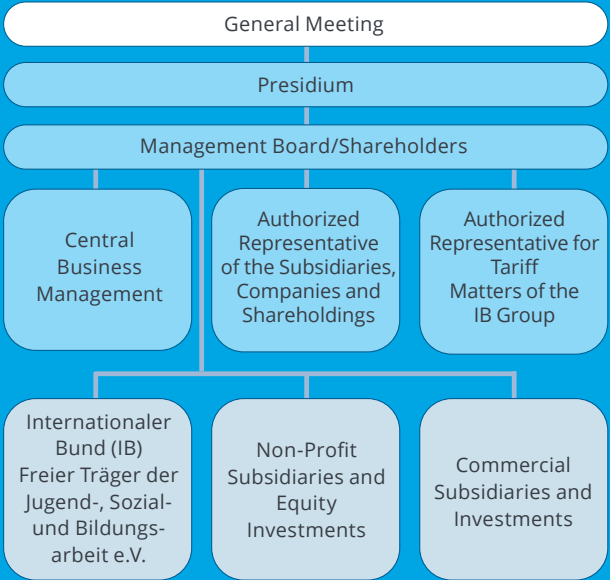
General Meeting

Presidium

Management Board/Shareholders

Central Business Management

Authorized Representative of the Subsidiaries, Companies and Shareholdings

Authorized Representative for Tariff Matters of the IB Group

Internationaler Bund (IB) Freier Träger der Jugend-, Sozial- und Bildungsarbeit e.V.

Non-Profit Subsidiaries and Equity Investments

Commercial Subsidiaries and Investments